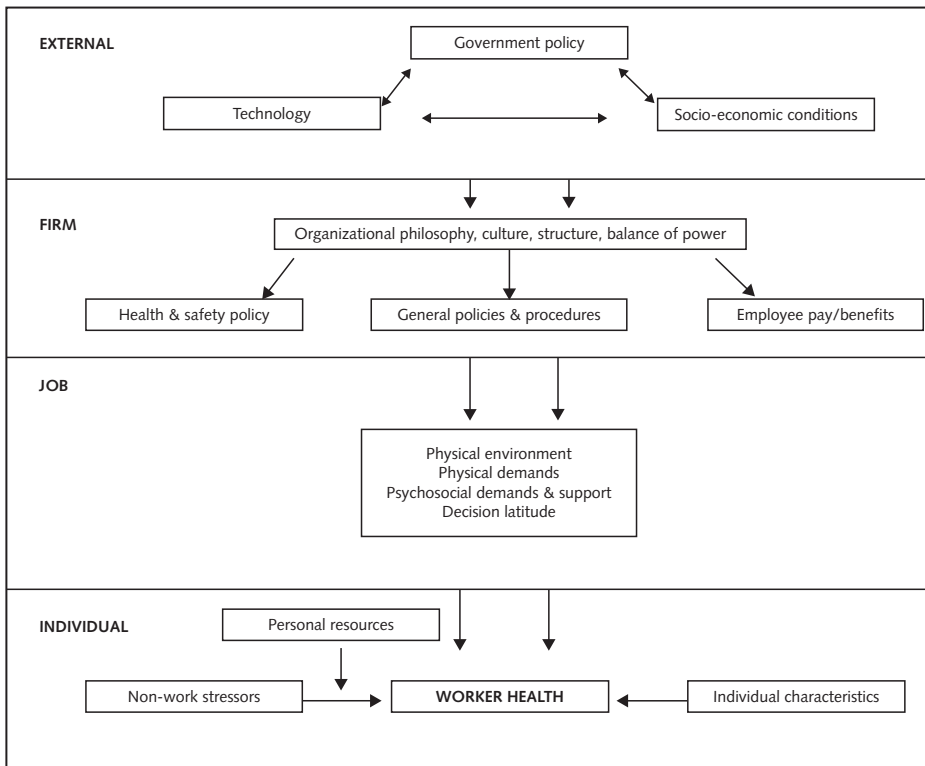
EXTERNAL

Government policy

Technology

Socio-economic conditions

FIRM

Organizational philosophy, culture, structure, balance of power

Health & safety policy

General policies & procedures

Employee pay/benefits

JOB

Physical environment
Physical demands
Psychosocial demands & support
Decision latitude

INDIVIDUAL

Personal resources

Non-work stressors

WORKER HEALTH

Individual characteristics